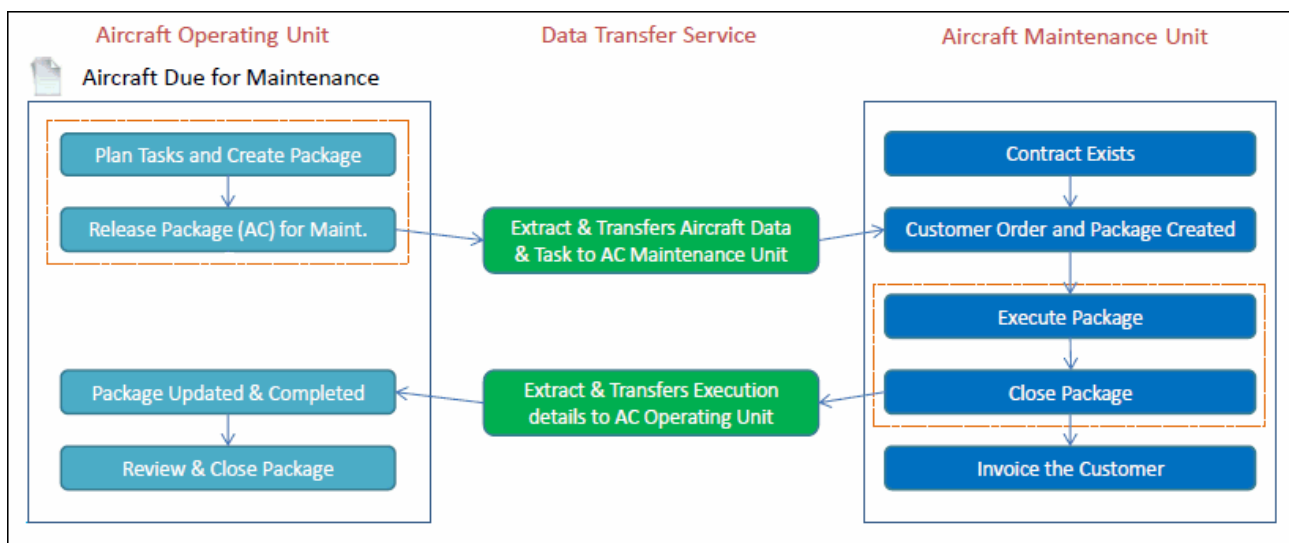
Aircraft Operating Unit

Data Transfer Service

Aircraft Maintenance Unit

Aircraft Due for Maintenance

Plan Tasks and Create Package

Release Package (AC) for Maint.

Extract & Transfers Aircraft Data & Task to AC Maintenance Unit

Contract Exists

Customer Order and Package Created

Execute Package

Close Package

Invoice the Customer

Extract & Transfers Execution details to AC Operating Unit

Package Updated & Completed

Review & Close Package